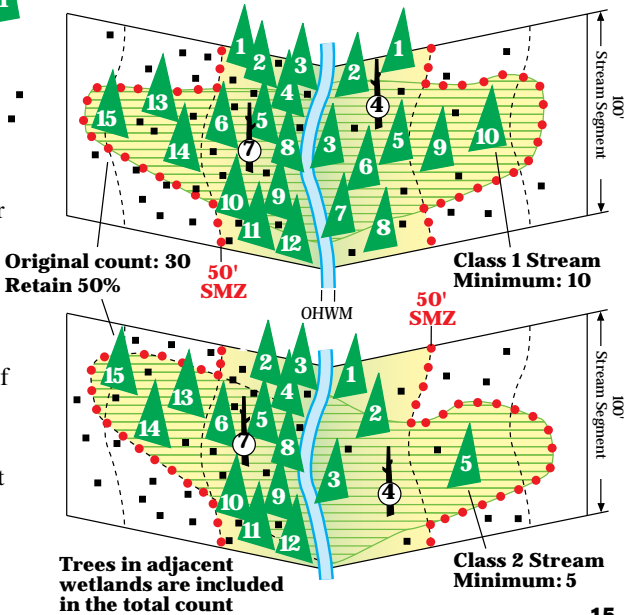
1
2
3
4
5
6
7
8
9
10
11
12
13
14
15
1
2
3
4
5
6
7
8
9
10
100'
Stream Segment
Original count: 30
Retain 50%
50'
SMZ
OHWM
Class 1 Stream
Minimum: 10
50'
SMZ
15
13
14
6
7
5
2
3
4
8
1
2
3
9
10
11
12
4
5
100'
Stream Segment
Trees in adjacent wetlands are included in the total count
Class 2 Stream
Minimum: 5
15